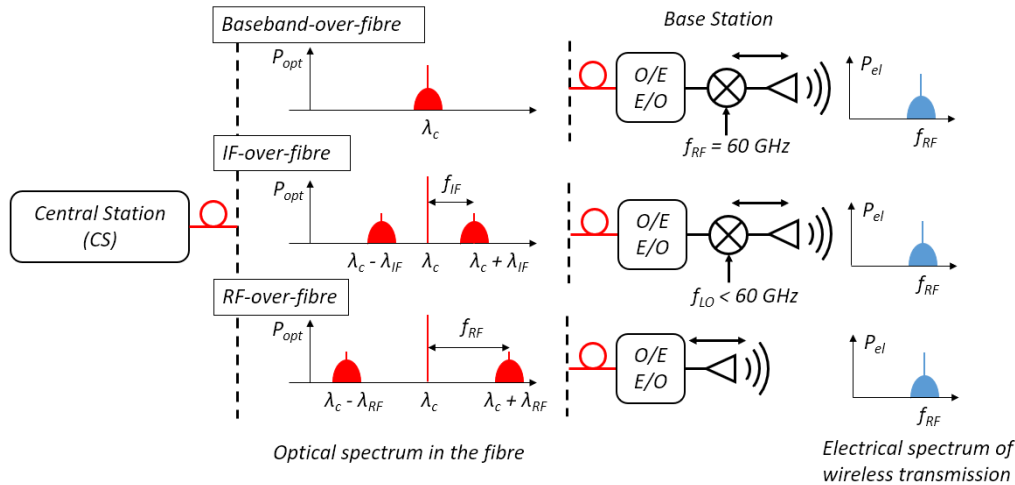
Baseband-over-fibre

Base Station

$P_{opt}$

$\lambda_c$

O/E
E/O

$f_{RF}$ = 60 GHz

$P_{el}$

$f_{RF}$

IF-over-fibre

Central Station
(CS)

$P_{opt}$

$f_{IF}$

$\lambda_c - \lambda_{IF}$

$\lambda_c$

$\lambda_c + \lambda_{IF}$

O/E
E/O

$f_{LO}$ < 60 GHz

$P_{el}$

$f_{RF}$

RF-over-fibre

$P_{opt}$

$f_{RF}$

$\lambda_c - \lambda_{RF}$

$\lambda_c$

$\lambda_c + \lambda_{RF}$

O/E
E/O

$P_{el}$

$f_{RF}$

Optical spectrum in the fibre

Electrical spectrum of wireless transmission